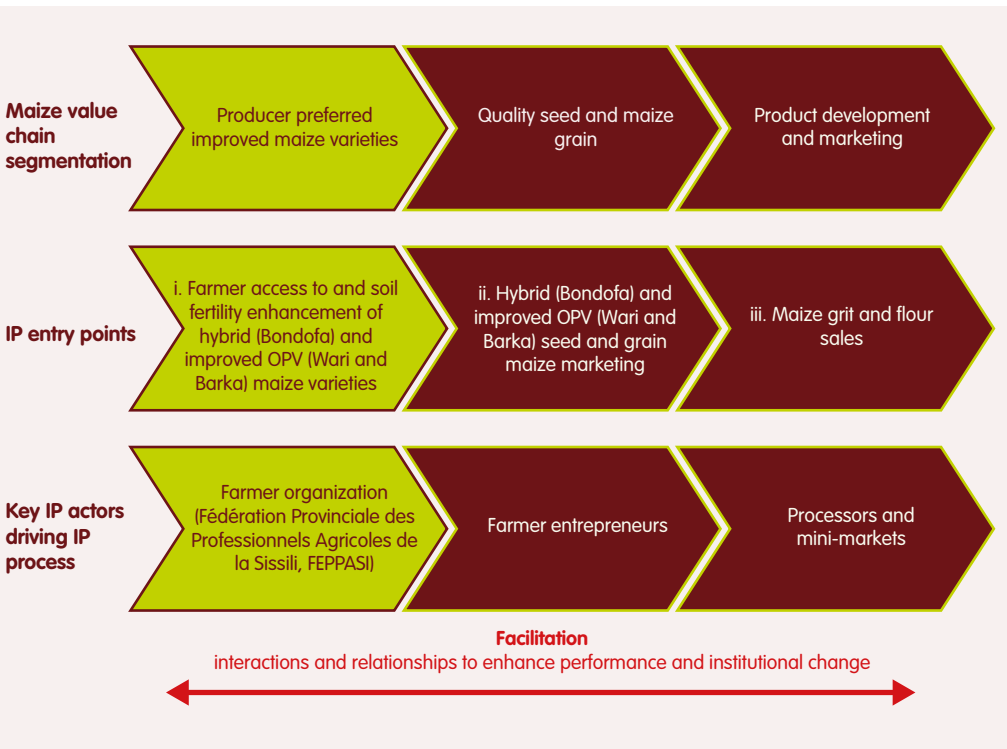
Maize value chain segmentation

Producer preferred improved maize varieties

Quality seed and maize grain

Product development and marketing

IP entry points

i. Farmer access to and soil fertility enhancement of hybrid (Bondofa) and improved OPV (Wari and Barka) maize varieties

ii. Hybrid (Bondofa) and improved OPV (Wari and Barka) seed and grain maize marketing

iii. Maize grit and flour sales

Key IP actors driving IP process

Farmer organization (Fédération Provinciale des Professionnels Agricoles de la Sissili, FEPPASI)

Farmer entrepreneurs

Processors and mini-markets

Facilitation
interactions and relationships to enhance performance and institutional change